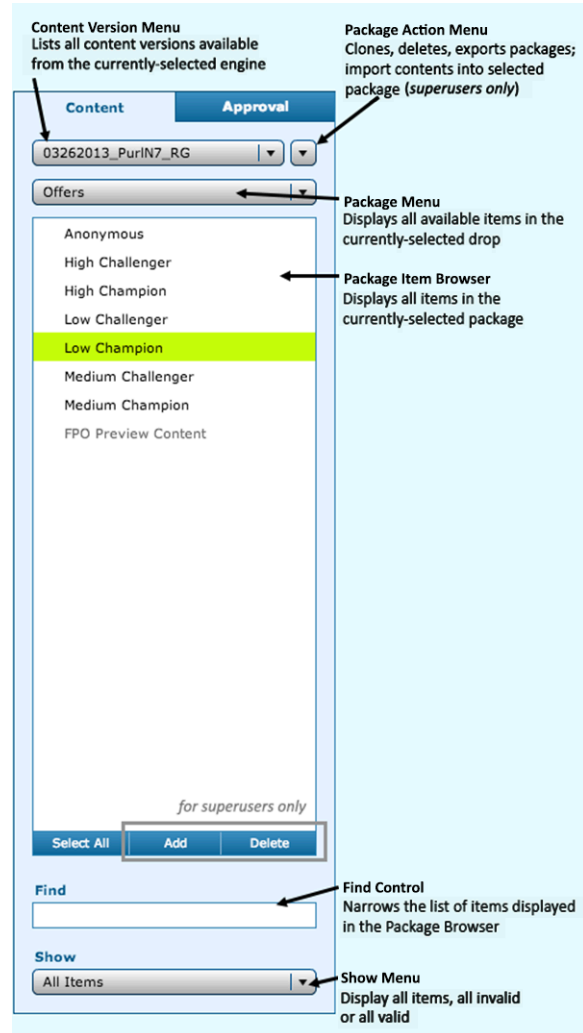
Content Version Menu
Lists all content versions available from the currently-selected engine

Package Action Menu
Clones, deletes, exports packages; import contents into selected package (*superusers only*)

Content

Approval

03262013_PurlN7_RG

Offers

Package Menu
Displays all available items in the currently-selected drop

Anonymous
High Challenger
High Champion
Low Challenger
Low Champion
Medium Challenger
Medium Champion
FPO Preview Content

Package Item Browser
Displays all items in the currently-selected package

for superusers only

Select All

Add

Delete

Find

Find Control
Narrows the list of items displayed in the Package Browser

Show

All Items

Show Menu
Display all items, all invalid or all valid